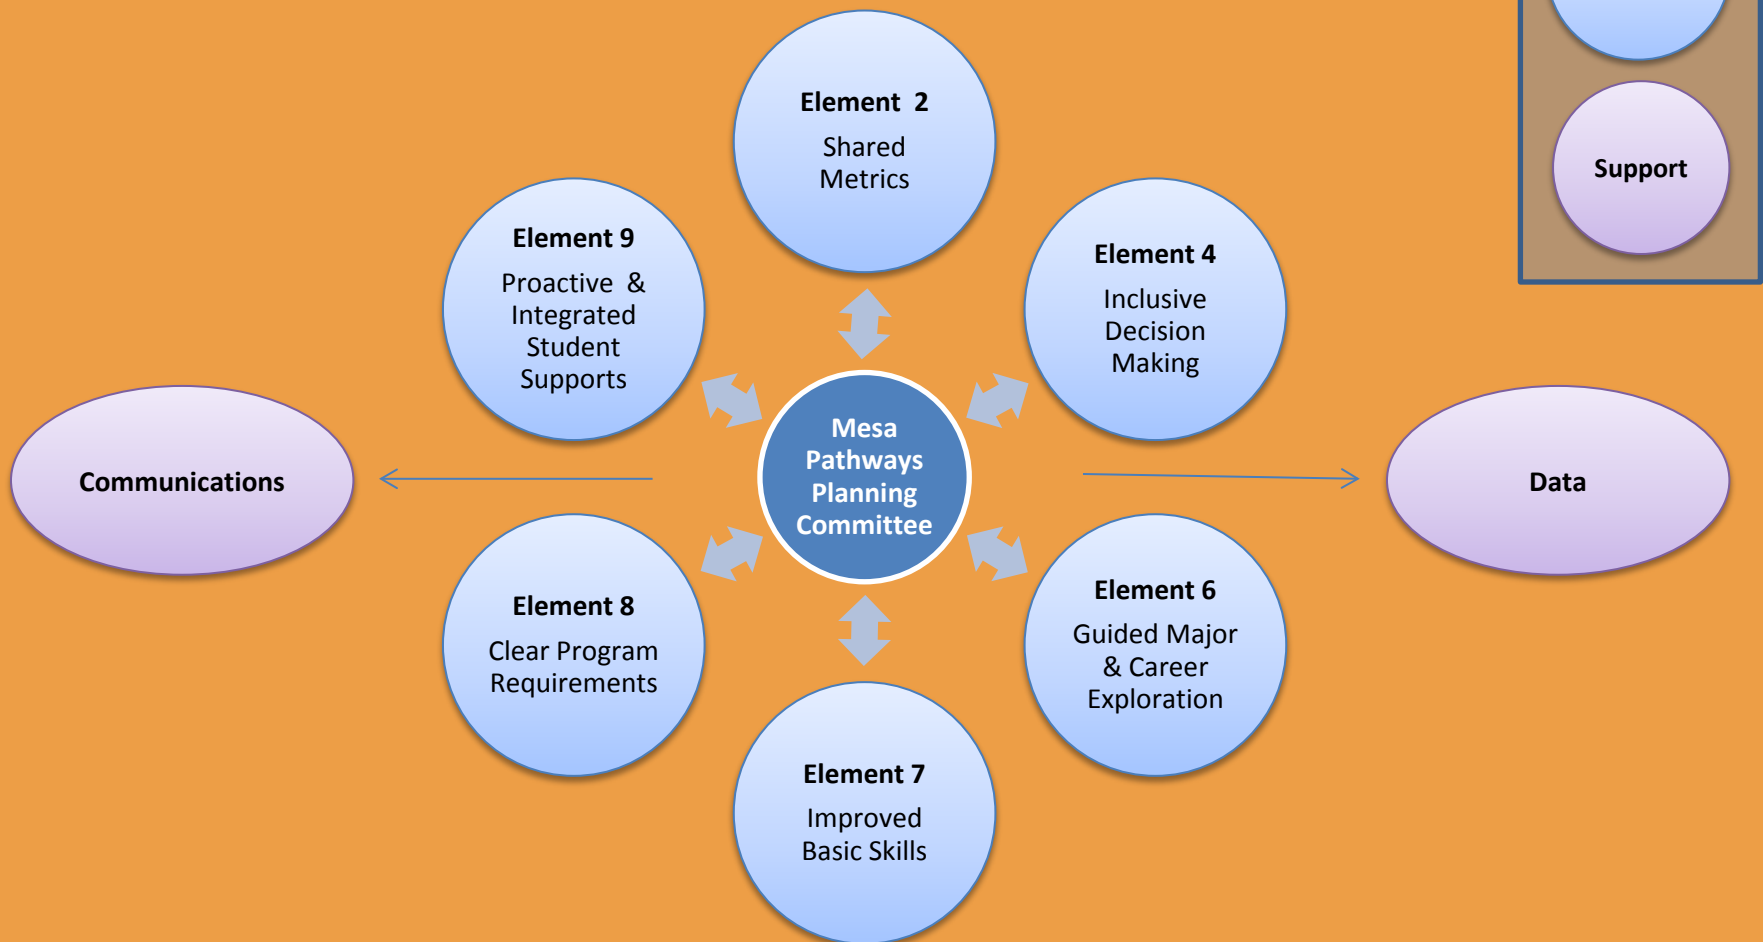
Element 2
Shared Metrics

Support

Element 9
Proactive & Integrated Student Supports

Element 4
Inclusive Decision Making

Communications

Mesa Pathways Planning Committee

Data

Element 8
Clear Program Requirements

Element 6
Guided Major & Career Exploration

Element 7
Improved Basic Skills